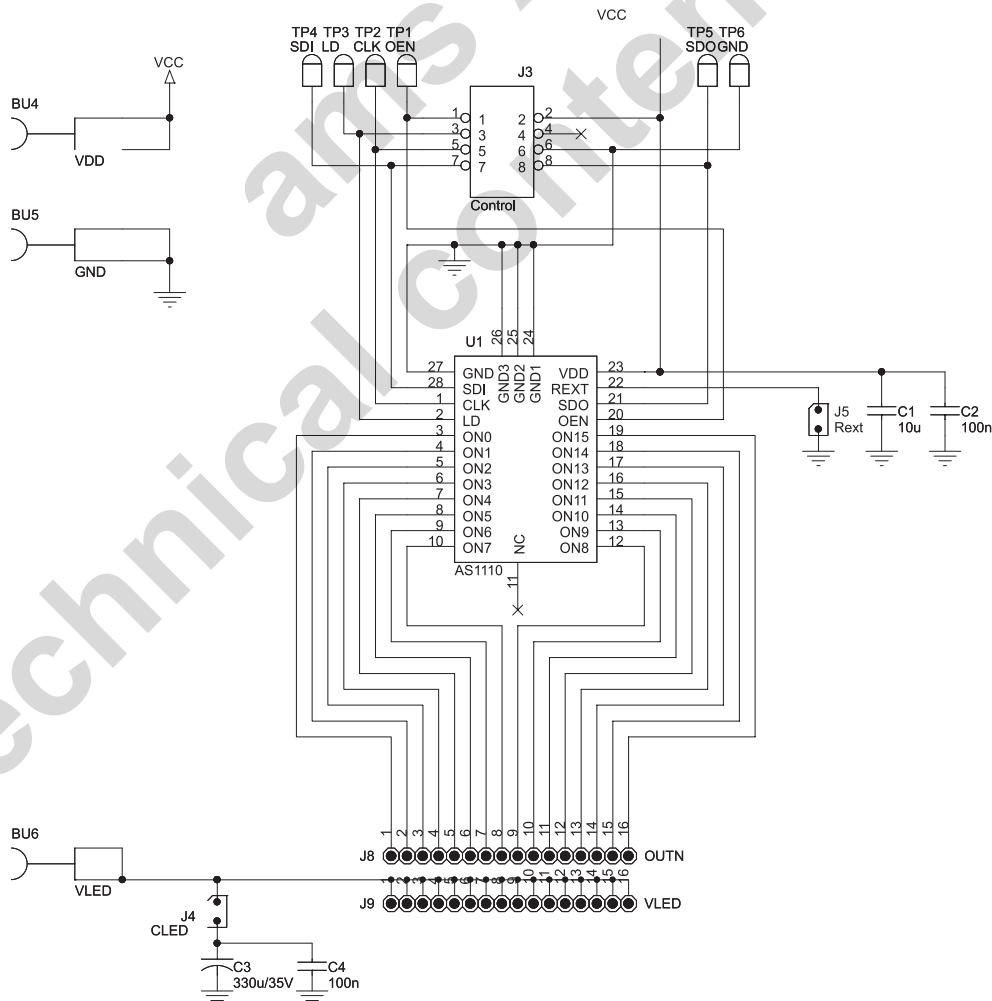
TP4 SDI
TP3 LD
TP2 CLK
TP1 OEN
VCC
TP5 SDO
TP6 GND
VCC
BU4
VDD
J3
1 1
3 3
5 5
7 7
2 2
4 4
6 6
8 8
Control
BU5
GND
U1
26 25 24
GND3 GND2 GND1
27 GND
28 SDI
1 CLK
2 LD
3 ON0
4 ON1
5 ON2
6 ON3
7 ON4
8 ON5
9 ON6
10 ON7
VDD 23
REXT 22
SDO 21
OEN 20
ON15 19
ON14 18
ON13 17
ON12 16
ON11 15
ON10 14
ON9 13
ON8 12
NC
11
AS1110
J5
Rext
C1
10u
C2
100n
BU6
VLED
J4
CLED
C3
330u/35V
C4
100n
1 2 3 4 5 6 7 8 9 10 11 12 13 14 15 16
J8
OUTN
1 2 3 4 5 6 7 8 9 10 11 12 13 14 15 16
J9
VLED